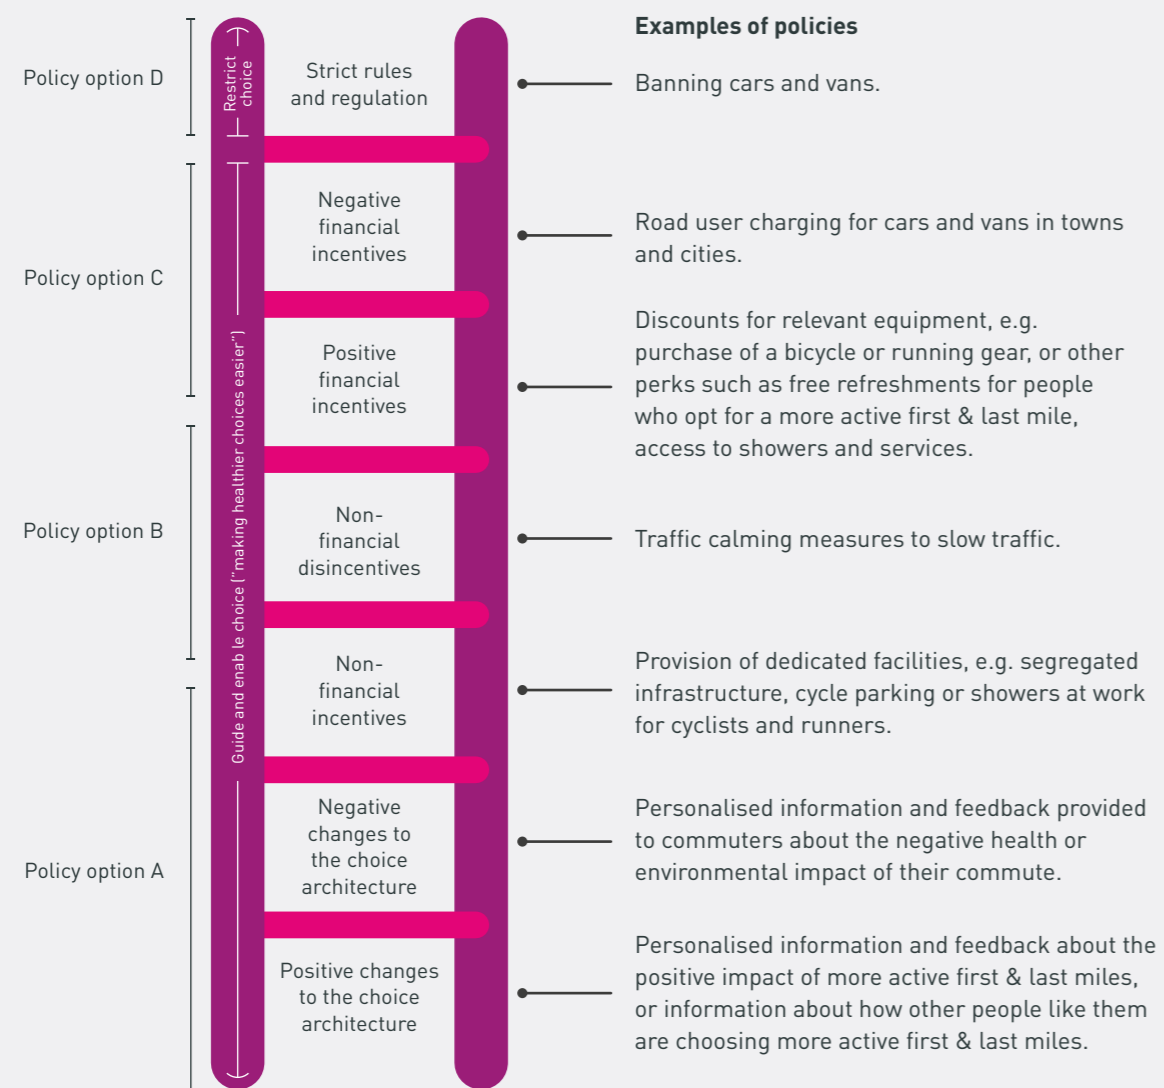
Policy option D

Policy option C

Policy option B

Policy option A

Restrict choice

Guide and enab le choice ("making healthier choices easier")

Strict rules and regulation

Negative financial incentives

Positive financial incentives

Non-financial disincentives

Non-financial incentives

Negative changes to the choice architecture

Positive changes to the choice architecture

Examples of policies

Banning cars and vans.

Road user charging for cars and vans in towns and cities.

Discounts for relevant equipment, e.g. purchase of a bicycle or running gear, or other perks such as free refreshments for people who opt for a more active first & last mile, access to showers and services.

Traffic calming measures to slow traffic.

Provision of dedicated facilities, e.g. segregated infrastructure, cycle parking or showers at work for cyclists and runners.

Personalised information and feedback provided to commuters about the negative health or environmental impact of their commute.

Personalised information and feedback about the positive impact of more active first & last miles, or information about how other people like them are choosing more active first & last miles.